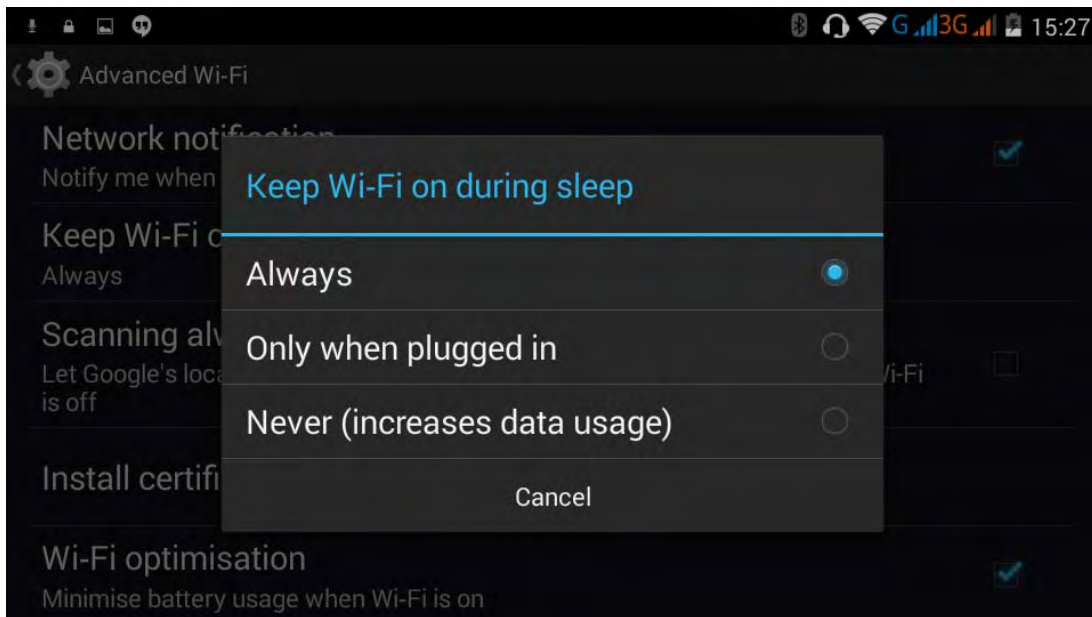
G 3G 15:27

Advanced Wi-Fi

Network notif
Notify me when

Keep Wi-Fi c
Always

Scanning al
Let Google's loc
is off

i-Fi

Install certifi

Wi-Fi optimisation
Minimise battery usage when Wi-Fi is on

Keep Wi-Fi on during sleep

Always

Only when plugged in

Never (increases data usage)

Cancel